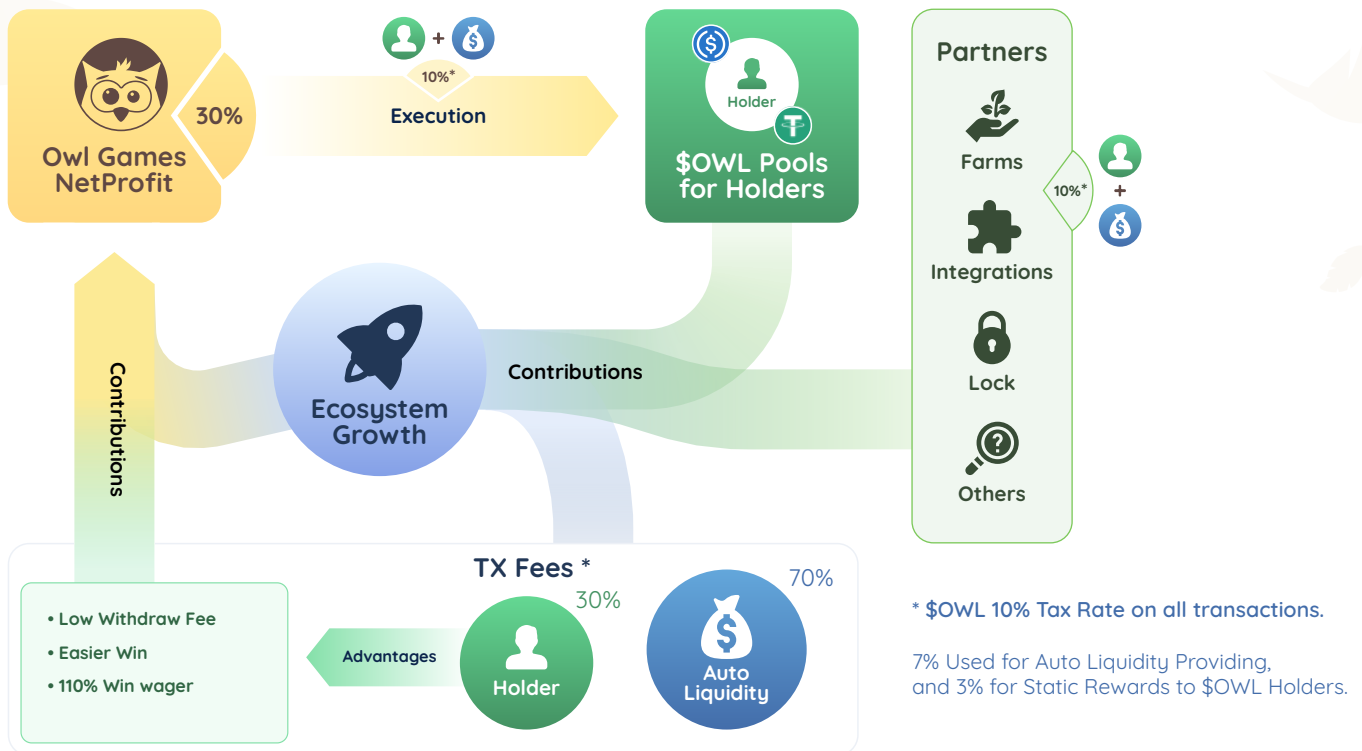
Owl Games NetProfit

30%

+

10%*

Execution

Holder

$OWL Pools for Holders

Partners

Farms

10%*

+

Integrations

Lock

Others

Contributions

Ecosystem Growth

Contributions

TX Fees *

• Low Withdraw Fee
• Easier Win
• 110% Win wager

Advantages

30%

Holder

70%

Auto Liquidity

* $OWL 10% Tax Rate on all transactions.

7% Used for Auto Liquidity Providing, and 3% for Static Rewards to $OWL Holders.